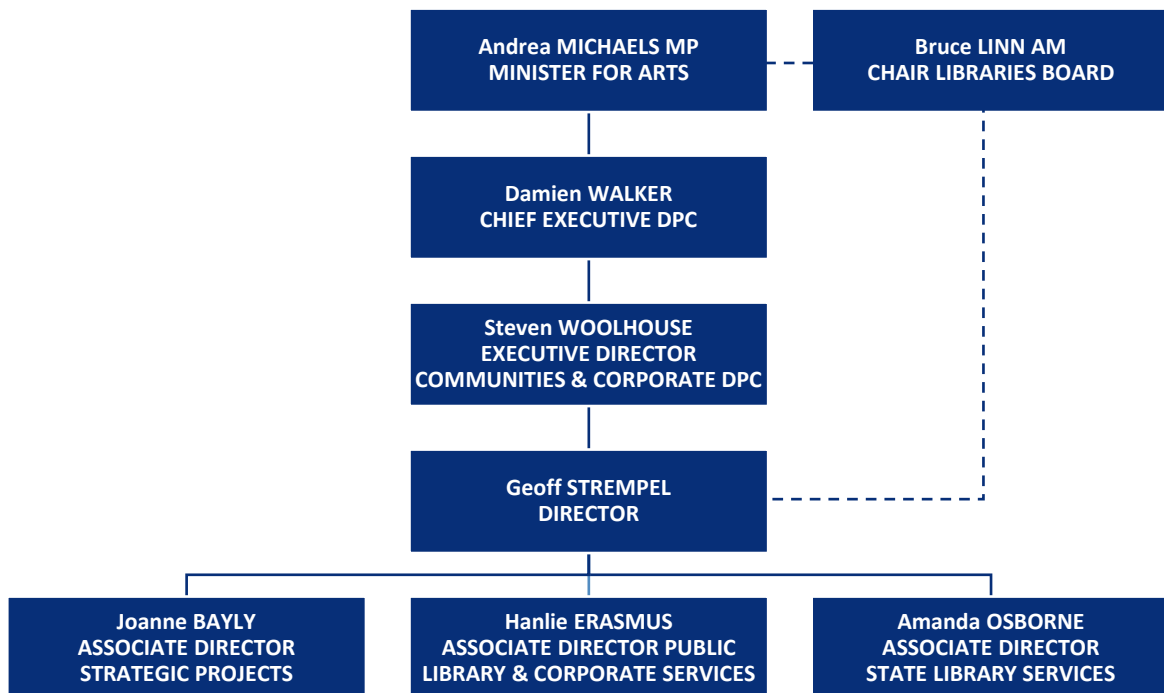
Andrea MICHAELS MP
MINISTER FOR ARTS

Bruce LINN AM
CHAIR LIBRARIES BOARD

Damien WALKER
CHIEF EXECUTIVE DPC

Steven WOOLHOUSE
EXECUTIVE DIRECTOR
COMMUNITIES & CORPORATE DPC

Geoff STREMPEL
DIRECTOR

Joanne BAYLY
ASSOCIATE DIRECTOR
STRATEGIC PROJECTS

Hanlie ERASMUS
ASSOCIATE DIRECTOR PUBLIC
LIBRARY & CORPORATE SERVICES

Amanda OSBORNE
ASSOCIATE DIRECTOR
STATE LIBRARY SERVICES